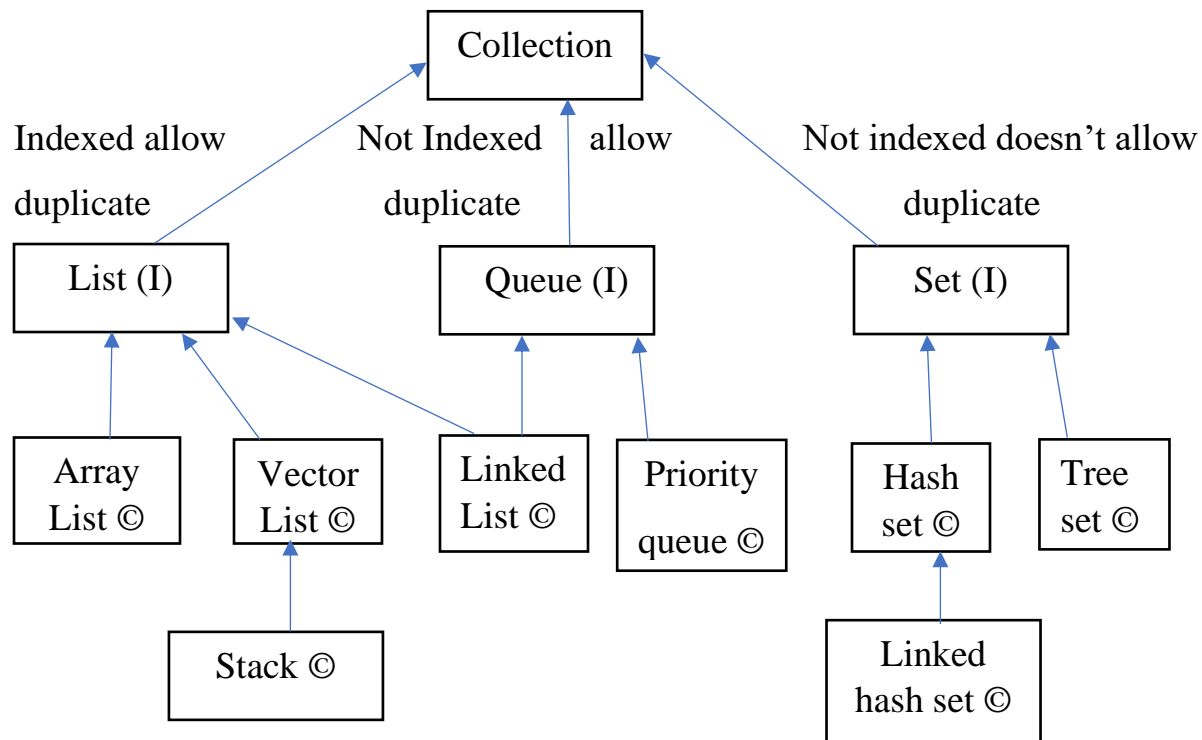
Collection

Indexed allow duplicate

Not Indexed allow duplicate

Not indexed doesn't allow duplicate

List (I)

Queue (I)

Set (I)

Array List ©

Vector List ©

Linked List ©

Priority queue ©

Hash set ©

Tree set ©

Stack ©

Linked hash set ©